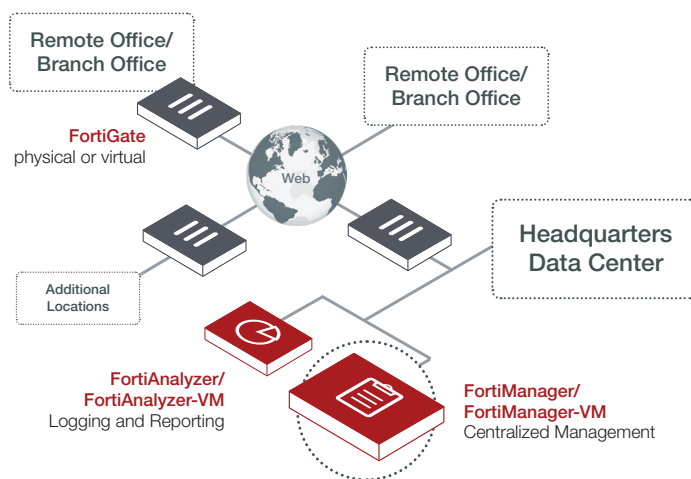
Remote Office/
Branch Office

Remote Office/
Branch Office

FortiGate
physical or virtual

Web

Headquarters
Data Center

Additional
Locations

FortiAnalyzer/
FortiAnalyzer-VM
Logging and Reporting

FortiManager/
FortiManager-VM
Centralized Management